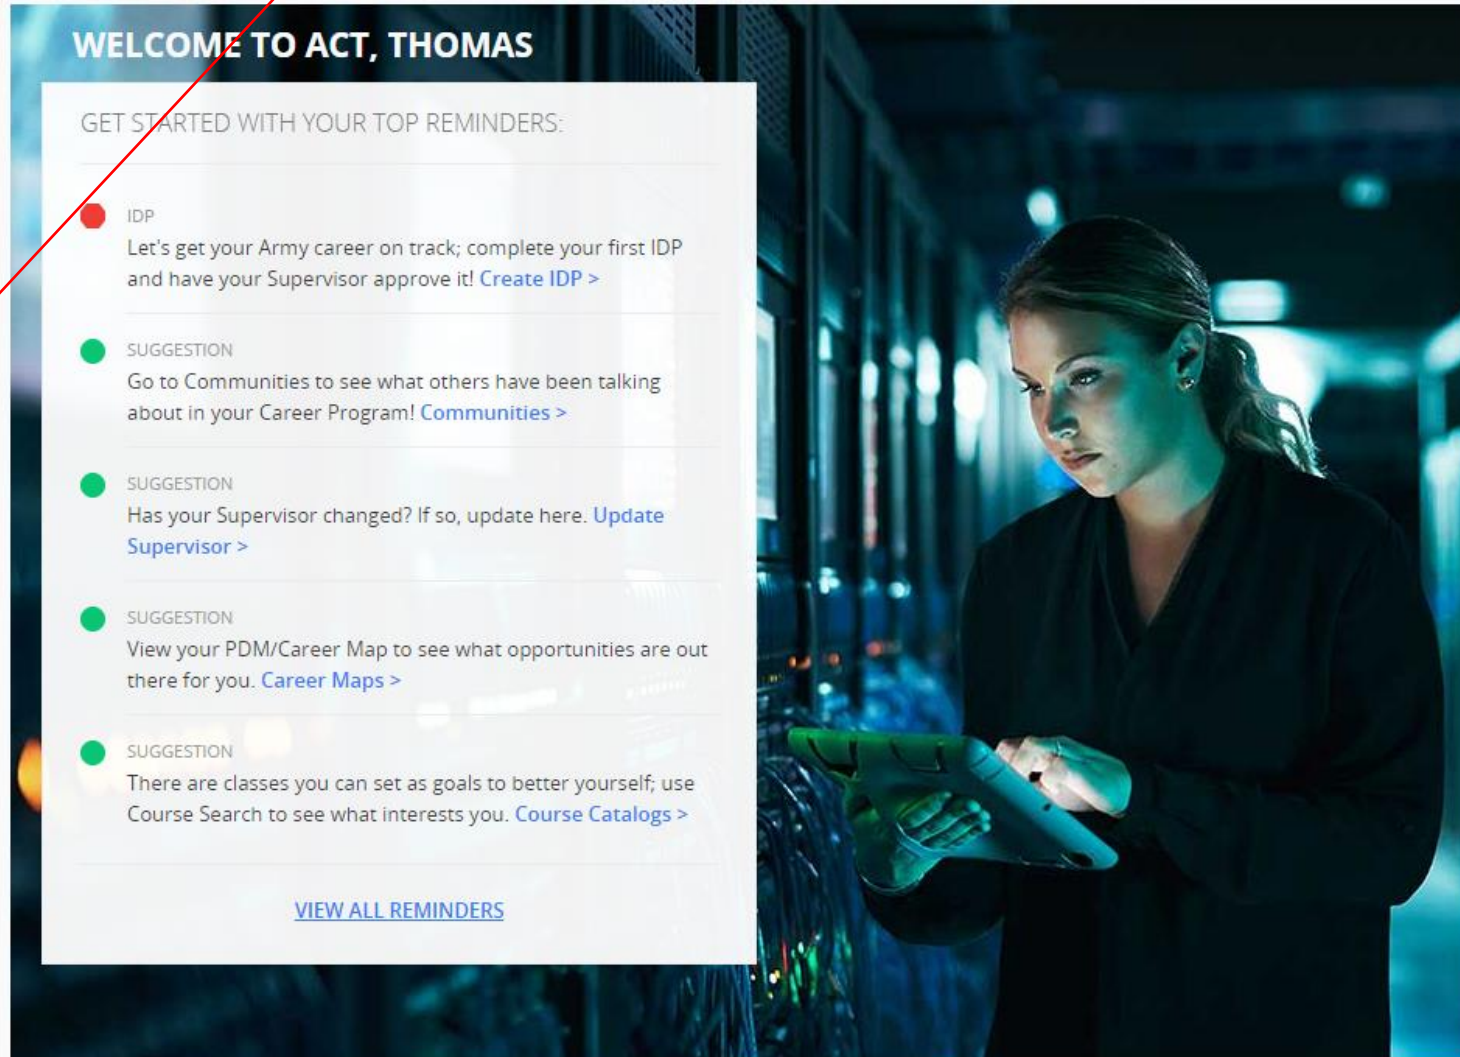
WELCOME TO ACT, THOMAS

GET STARTED WITH YOUR TOP REMINDERS:

IDP
Let's get your Army career on track; complete your first IDP and have your Supervisor approve it! Create IDP >

SUGGESTION
Go to Communities to see what others have been talking about in your Career Program! Communities >

SUGGESTION
Has your Supervisor changed? If so, update here. Update Supervisor >

SUGGESTION
View your PDM/Career Map to see what opportunities are out there for you. Career Maps >

SUGGESTION
There are classes you can set as goals to better yourself; use Course Search to see what interests you. Course Catalogs >

VIEW ALL REMINDERS